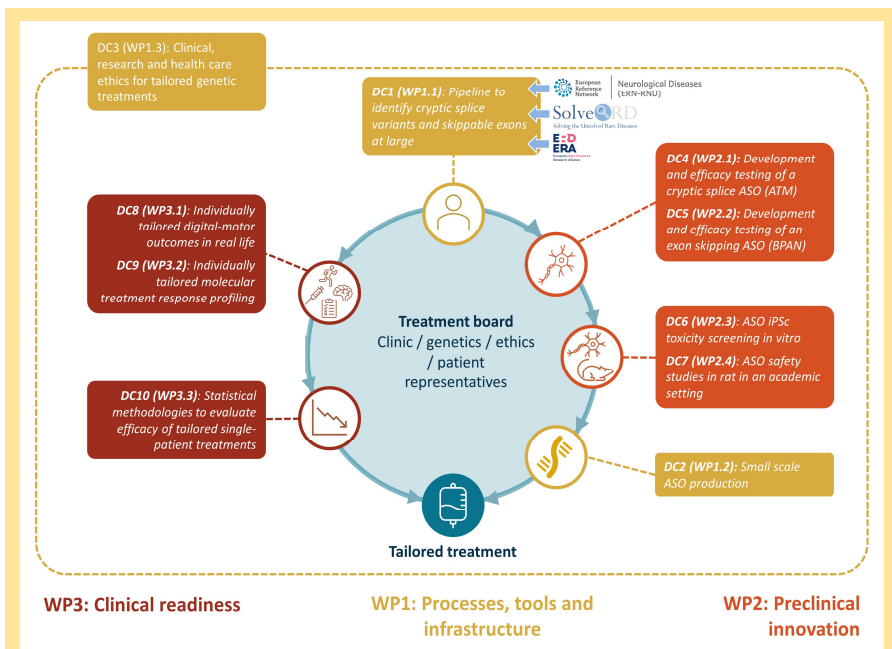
DC3 (WP1.3): Clinical, research and health care ethics for tailored genetic treatments

DC1 (WP1.1): Pipeline to identify cryptic splice variants and skippable exons at large

European Reference Network | Neurological Diseases (ERN-RND)

SolveRD
Solving the Unsolved Rare Diseases

EJP RD
ERA
European Rare Diseases Research Alliance

DC4 (WP2.1): Development and efficacy testing of a cryptic splice ASO (ATM)

DC5 (WP2.2): Development and efficacy testing of an exon skipping ASO (BPAN)

DC8 (WP3.1): Individually tailored digital-motor outcomes in real life

DC9 (WP3.2): Individually tailored molecular treatment response profiling

Treatment board
Clinic / genetics / ethics / patient representatives

DC6 (WP2.3): ASO iPSc toxicity screening in vitro

DC7 (WP2.4): ASO safety studies in rat in an academic setting

DC10 (WP3.3): Statistical methodologies to evaluate efficacy of tailored single-patient treatments

DC2 (WP1.2): Small scale ASO production

Tailored treatment

WP3: Clinical readiness

WP1: Processes, tools and infrastructure

WP2: Preclinical innovation